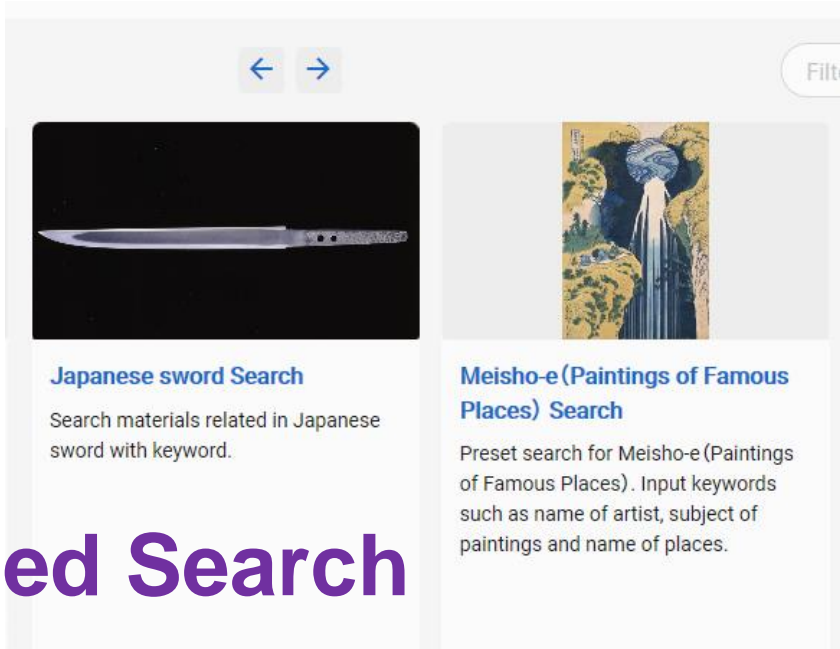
Filt

Japanese sword Search

Search materials related in Japanese sword with keyword.

Meisho-e (Paintings of Famous Places) Search

Preset search for Meisho-e (Paintings of Famous Places). Input keywords such as name of artist, subject of paintings and name of places.

ed Search